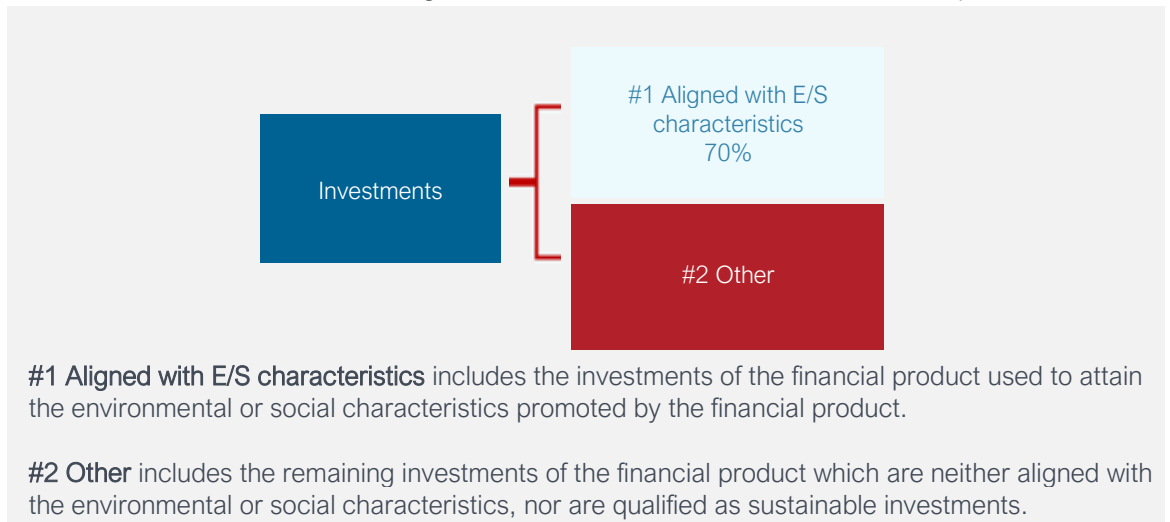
Investments

#1 Aligned with E/S characteristics 70%

#2 Other

#1 Aligned with E/S characteristics includes the investments of the financial product used to attain the environmental or social characteristics promoted by the financial product.

#2 Other includes the remaining investments of the financial product which are neither aligned with the environmental or social characteristics, nor are qualified as sustainable investments.